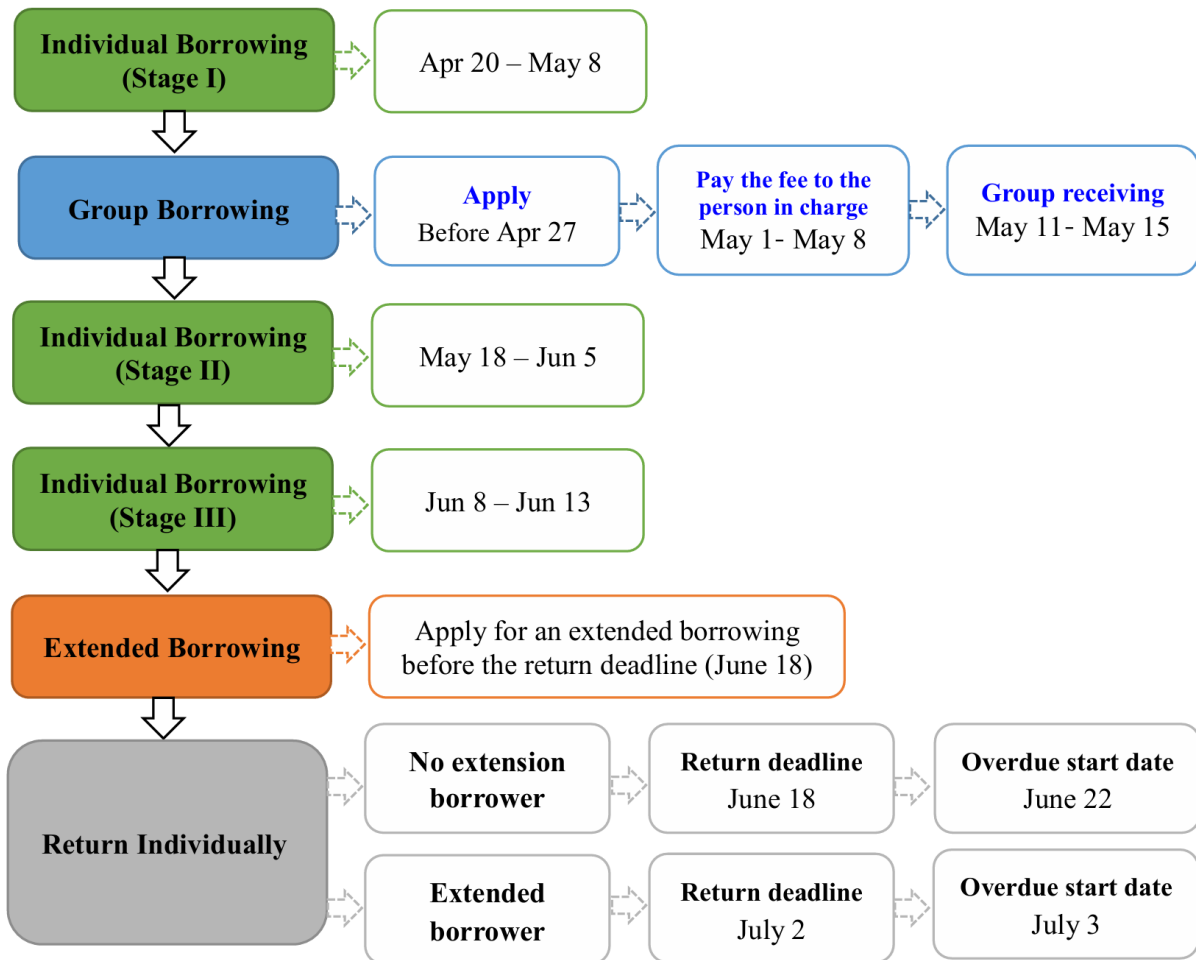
Individual Borrowing (Stage I)

Apr 20 – May 8

Group Borrowing

Apply
Before Apr 27

Pay the fee to the person in charge
May 1- May 8

Group receiving
May 11- May 15

Individual Borrowing (Stage II)

May 18 – Jun 5

Individual Borrowing (Stage III)

Jun 8 – Jun 13

Extended Borrowing

Apply for an extended borrowing before the return deadline (June 18)

Return Individually

No extension borrower

Return deadline
June 18

Overdue start date
June 22

Extended borrower

Return deadline
July 2

Overdue start date
July 3